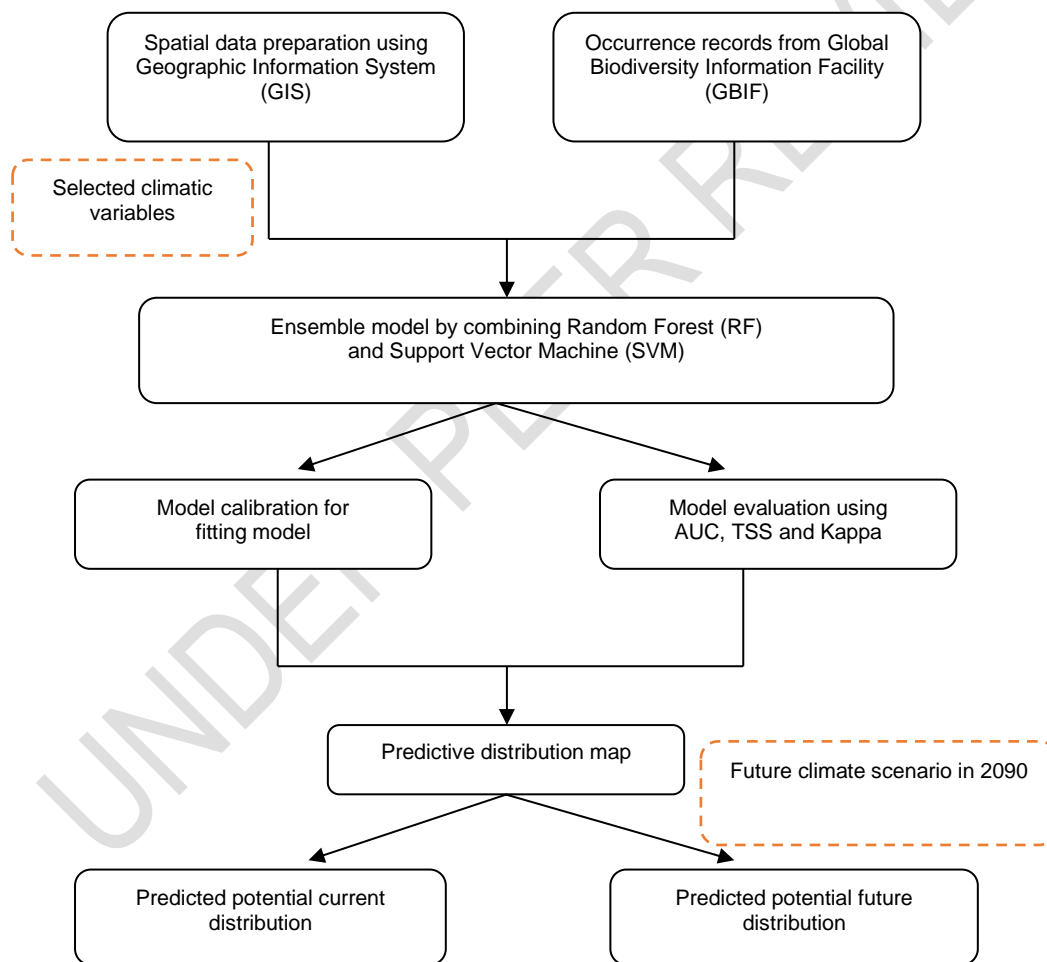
Spatial data preparation using Geographic Information System (GIS)

Occurrence records from Global Biodiversity Information Facility (GBIF)

Selected climatic variables

Ensemble model by combining Random Forest (RF) and Support Vector Machine (SVM)

Model calibration for fitting model

Model evaluation using AUC, TSS and Kappa

Predictive distribution map

Future climate scenario in 2090

Predicted potential current distribution

Predicted potential future distribution

UNDER PEER REVIEW